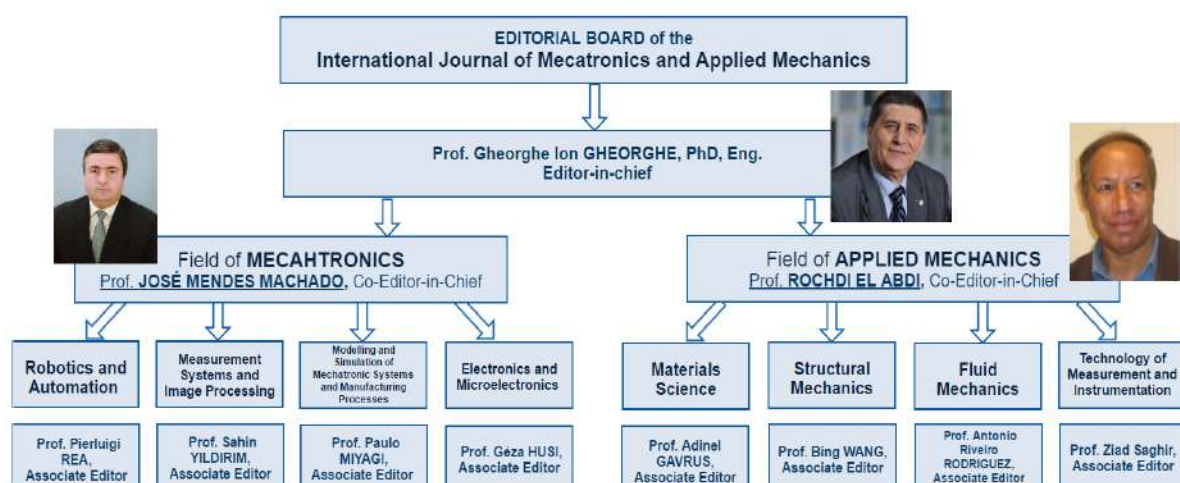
EDITORIAL BOARD of the
International Journal of Mecatronics and Applied Mechanics

Prof. Gheorghe Ion GHEORGHE, PhD, Eng.
Editor-in-chief

Field of MECAHTRONICS
Prof. JOSÉ MENDES MACHADO, Co-Editor-in-Chief

Field of APPLIED MECHANICS
Prof. ROCHDI EL ABDI, Co-Editor-in-Chief

Robotics and Automation

Measurement Systems and Image Processing

Modeling and Simulation of Mechatronic Systems and Manufacturing Processes

Electronics and Microelectronics

Materials Science

Structural Mechanics

Fluid Mechanics

Technology of Measurement and Instrumentation

Prof. Pierluigi REA, Associate Editor

Prof. Sahin YILDIRIM, Associate Editor

Prof. Paulo MIYAGI, Associate Editor

Prof. Géza HUSI, Associate Editor

Prof. Adinel GAVRUS, Associate Editor

Prof. Bing WANG, Associate Editor

Prof. Antonio Riveiro RODRIGUEZ, Associate Editor

Prof. Ziad Saghir, Associate Editor